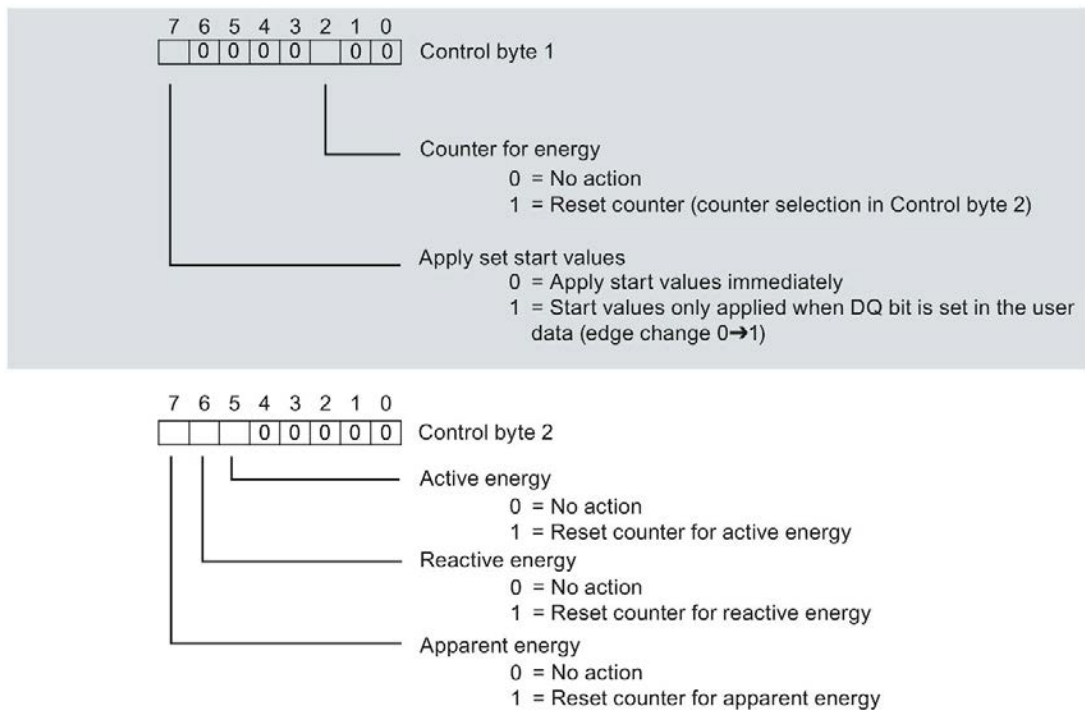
7 6 5 4 3 2 1 0

| | 0 | 0 | 0 | 0 | | 0 | 0 |

Control byte 1

Counter for energy
0 = No action
1 = Reset counter (counter selection in Control byte 2)

Apply set start values
0 = Apply start values immediately
1 = Start values only applied when DQ bit is set in the user data (edge change 0→1)

7 6 5 4 3 2 1 0

| | | | 0 | 0 | 0 | 0 | 0 |

Control byte 2

Active energy
0 = No action
1 = Reset counter for active energy

Reactive energy
0 = No action
1 = Reset counter for reactive energy

Apparent energy
0 = No action
1 = Reset counter for apparent energy